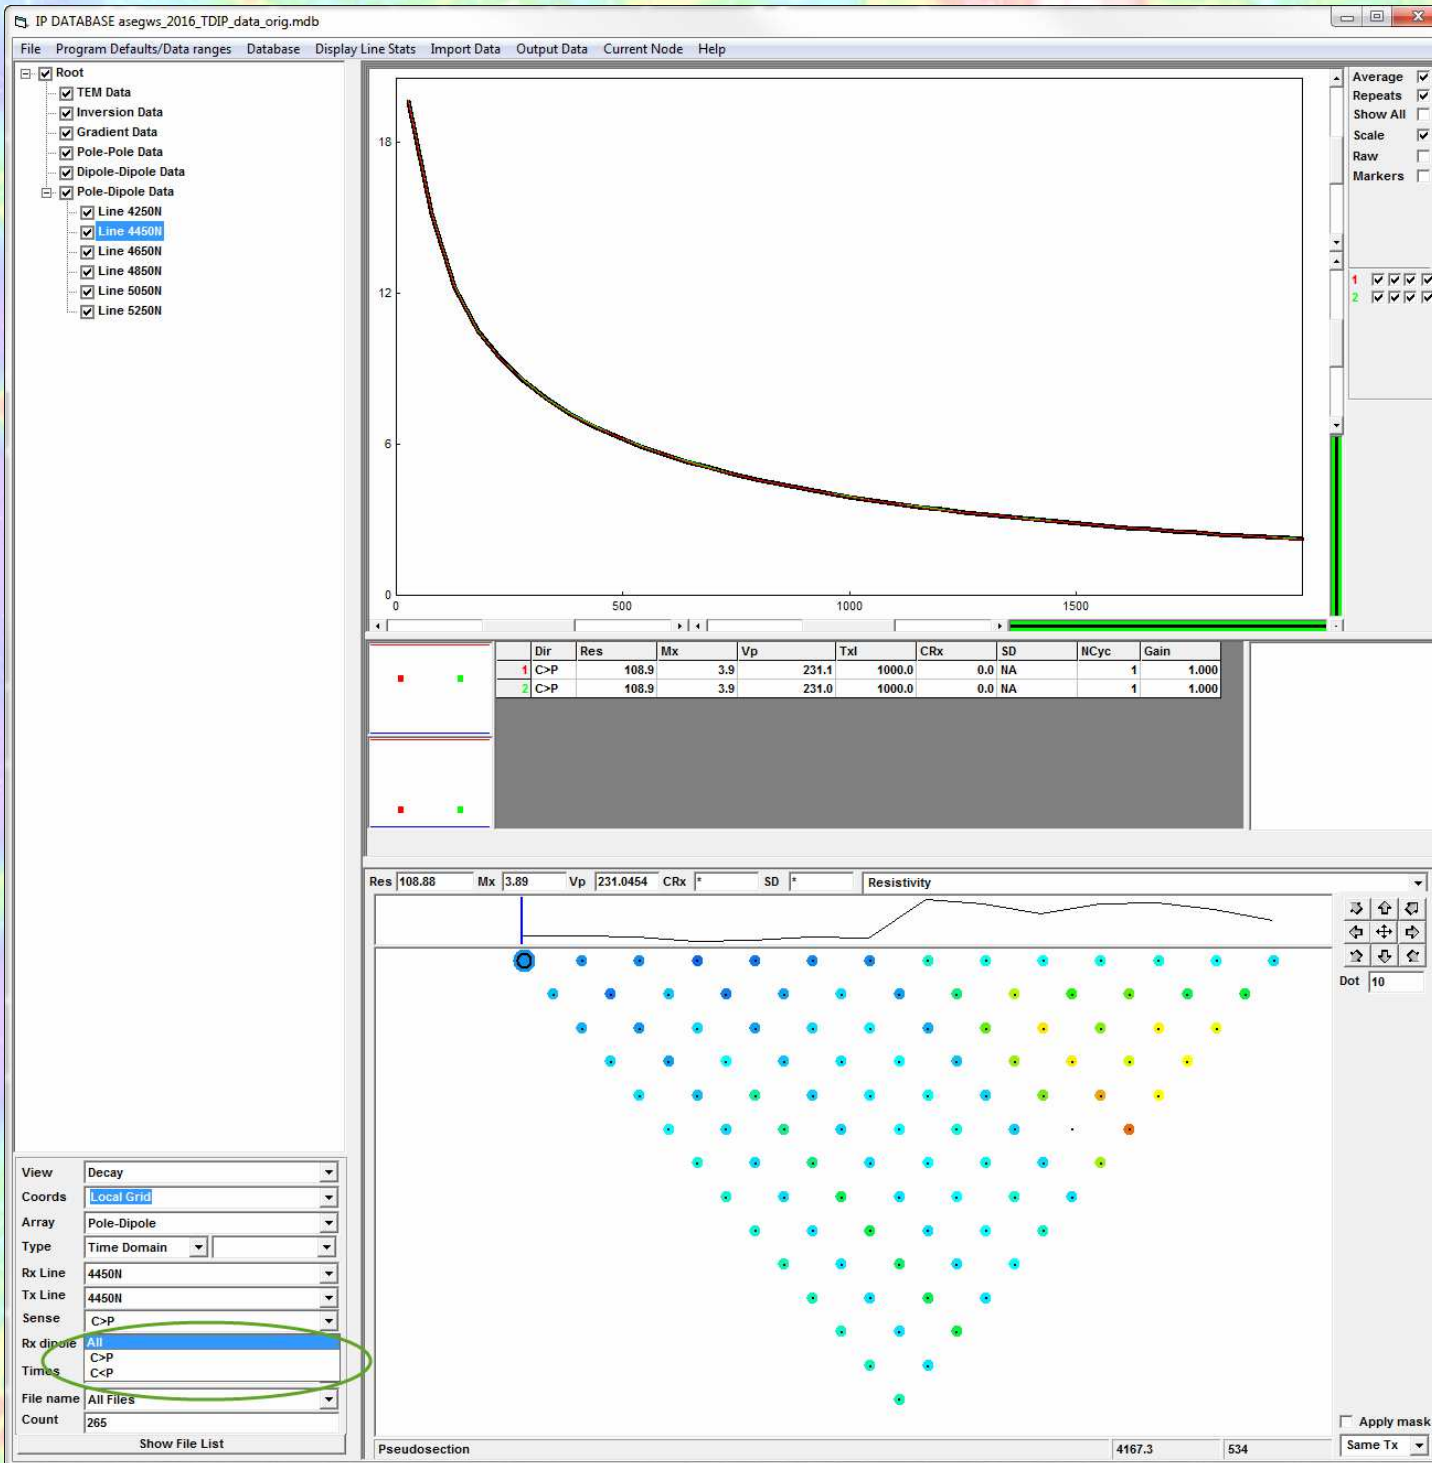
IP DATABASE asegws_2016_TDIP_data_orig.mdb

File Program Defaults/Data ranges Database Display Line Stats Import Data Output Data Current Node Help

Root
TEM Data
Inversion Data
Gradient Data
Pole-Pole Data
Dipole-Dipole Data
Pole-Dipole Data
Line 4250N
Line 4450N
Line 4650N
Line 4850N
Line 5050N
Line 5250N

18
12
6
0
0
500
1000
1500

Average
Repeats
Show All
Scale
Raw
Markers

1
2

| | Dir | Res | Mx | Vp | TxI | CRx | SD | NCyc | Gain |
|---|---|---|---|---|---|---|---|---|---|
| 1 | C>P | 108.9 | 3.9 | 231.1 | 1000.0 | 0.0 | NA | 1 | 1.000 |
| 2 | C>P | 108.9 | 3.9 | 231.0 | 1000.0 | 0.0 | NA | 1 | 1.000 |

Res 108.88 Mx 3.89 Vp 231.0454 CRx * SD * Resistivity

Dot 10

View Decay
Coords Local Grid
Array Pole-Dipole
Type Time Domain
Rx Line 4450N
Tx Line 4450N
Sense C>P
Rx dipole All
C>P
C<P
Times
File name All Files
Count 265
Show File List

Apply mask
Pseudosection 4167.3 534 Same Tx